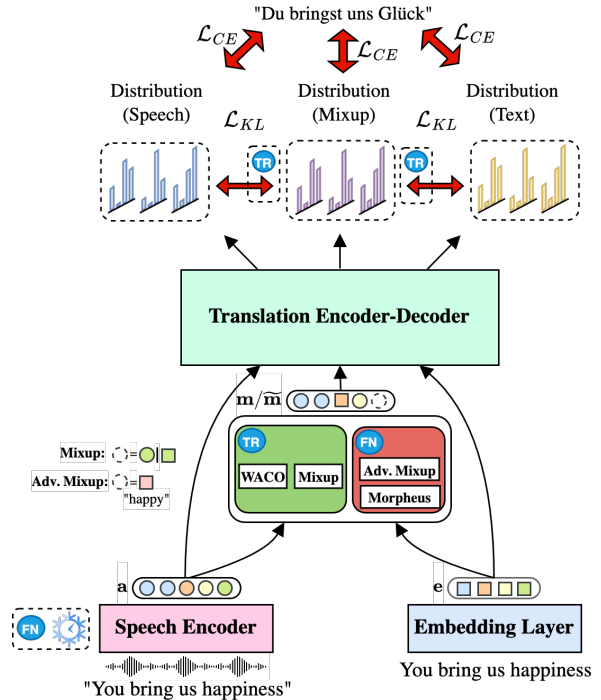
"Du bringst uns Glück"

$\mathcal{L}_{CE}$ $\mathcal{L}_{CE}$ $\mathcal{L}_{CE}$

Distribution (Speech)

$\mathcal{L}_{KL}$

Distribution (Mixup)

$\mathcal{L}_{KL}$

Distribution (Text)

TR

TR

Translation Encoder-Decoder

$\mathbf{m}/\widetilde{\mathbf{m}}$

Mixup:

Adv. Mixup:

"happy"

TR

WACO

Mixup

FN

Adv. Mixup

Morpheus

$\mathbf{a}$

$\mathbf{e}$

FN

Speech Encoder

Embedding Layer

You bring us happiness

"You bring us happiness"